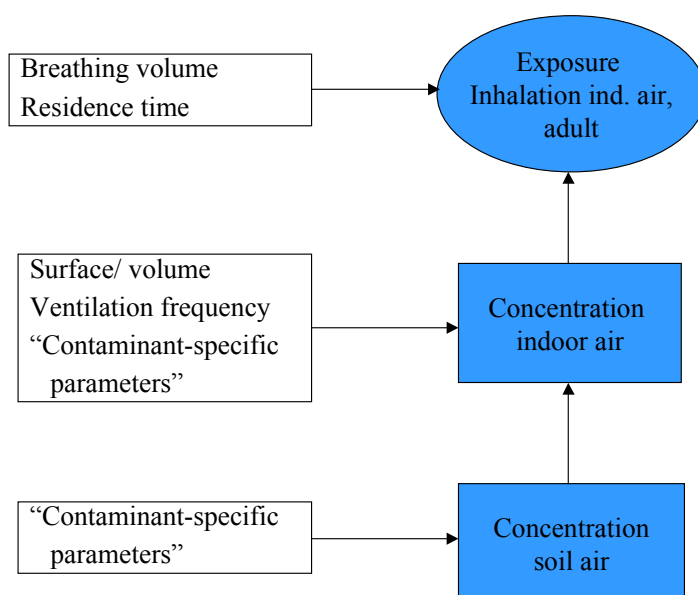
Breathing volume
Residence time

Exposure
Inhalation ind. air, adult

Surface/ volume
Ventilation frequency
“Contaminant-specific parameters”

Concentration indoor air

“Contaminant-specific parameters”

Concentration soil air